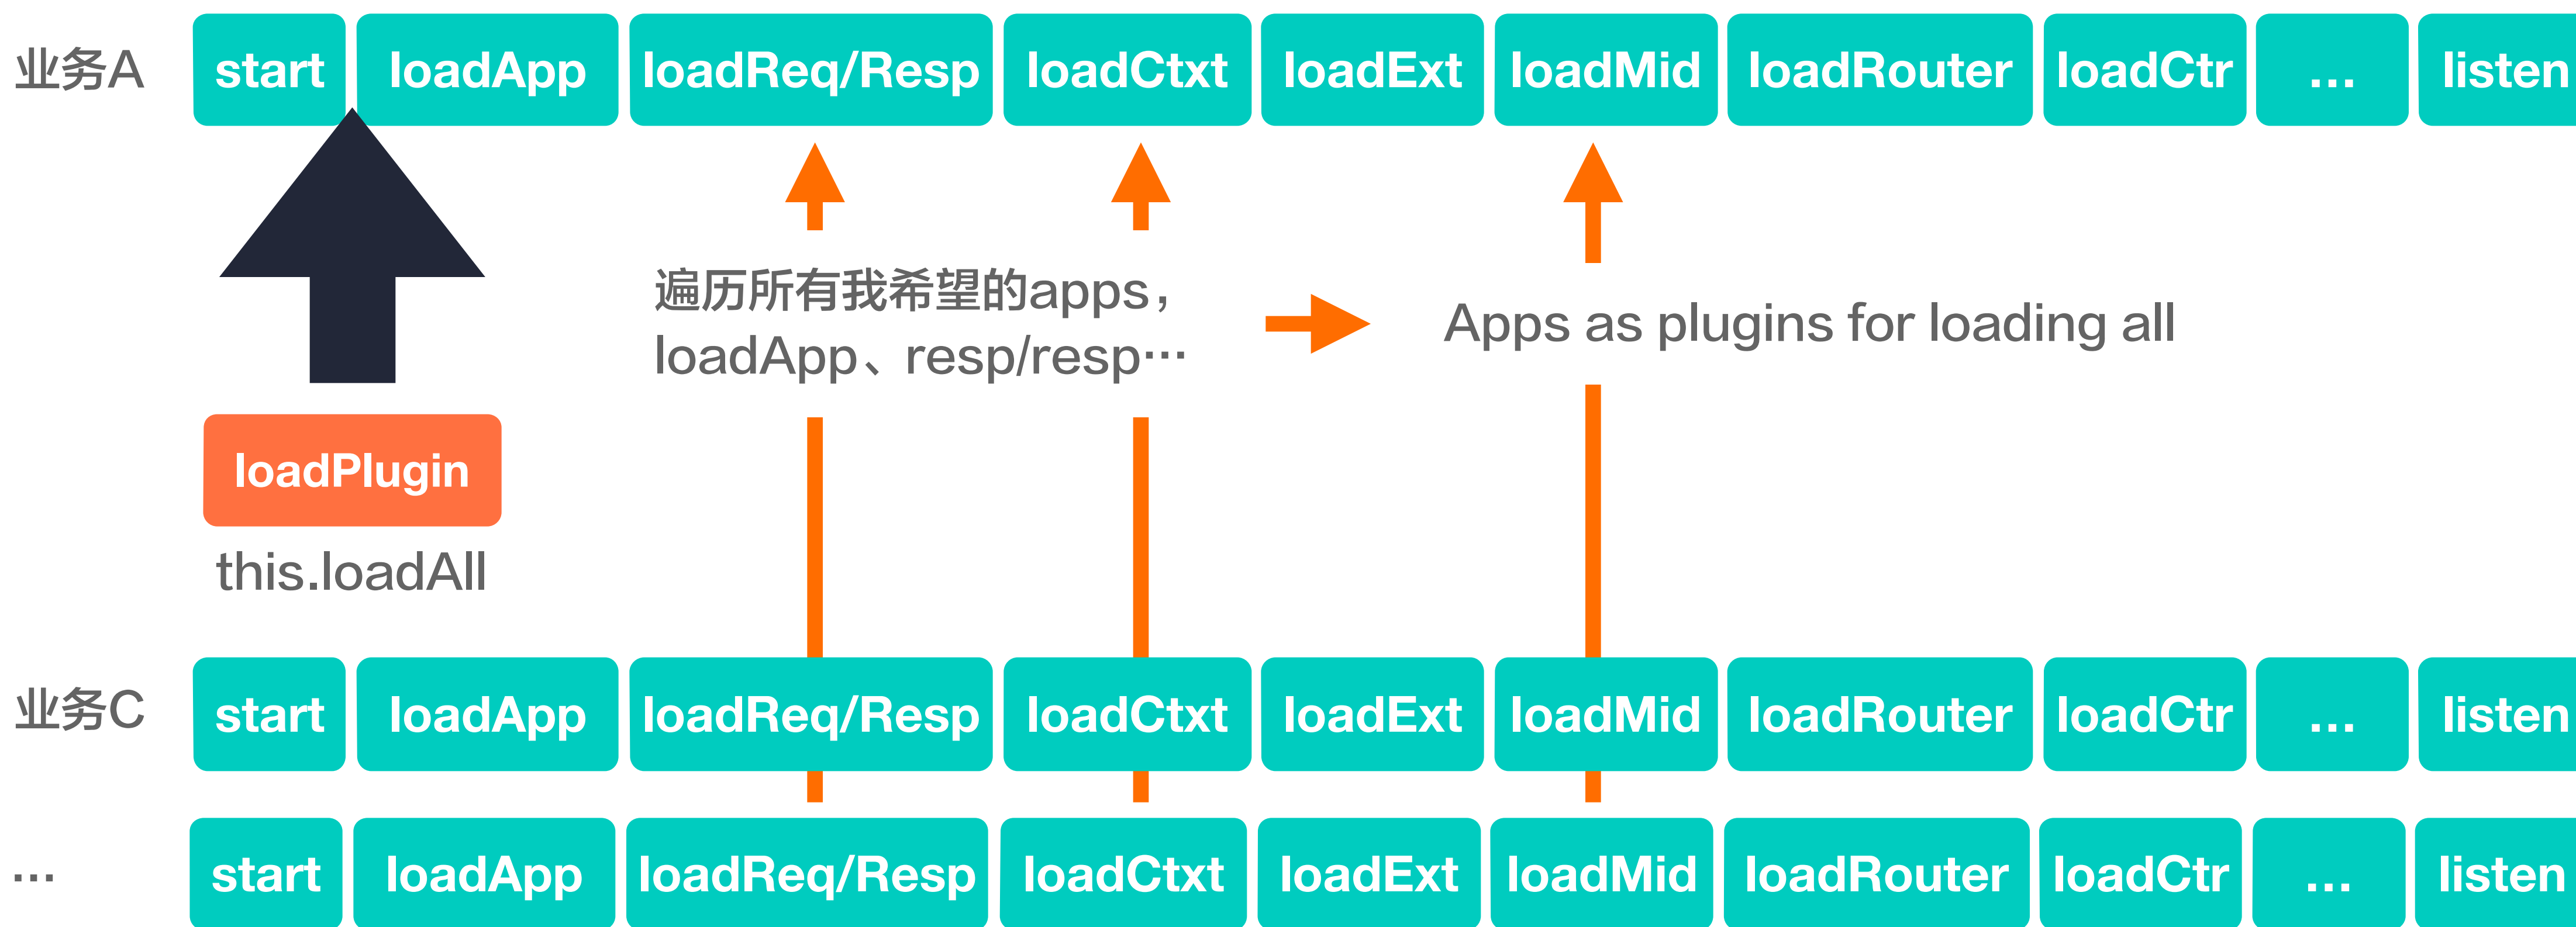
业务A start loadApp loadReq/Resp loadCtxt loadExt loadMid loadRouter loadCtr ... listen

遍历所有我希望的apps，loadApp、resp/resp···

Apps as plugins for loading all

loadPlugin

this.loadAll

业务C start loadApp loadReq/Resp loadCtxt loadExt loadMid loadRouter loadCtr ... listen

··· start loadApp loadReq/Resp loadCtxt loadExt loadMid loadRouter loadCtr ... listen